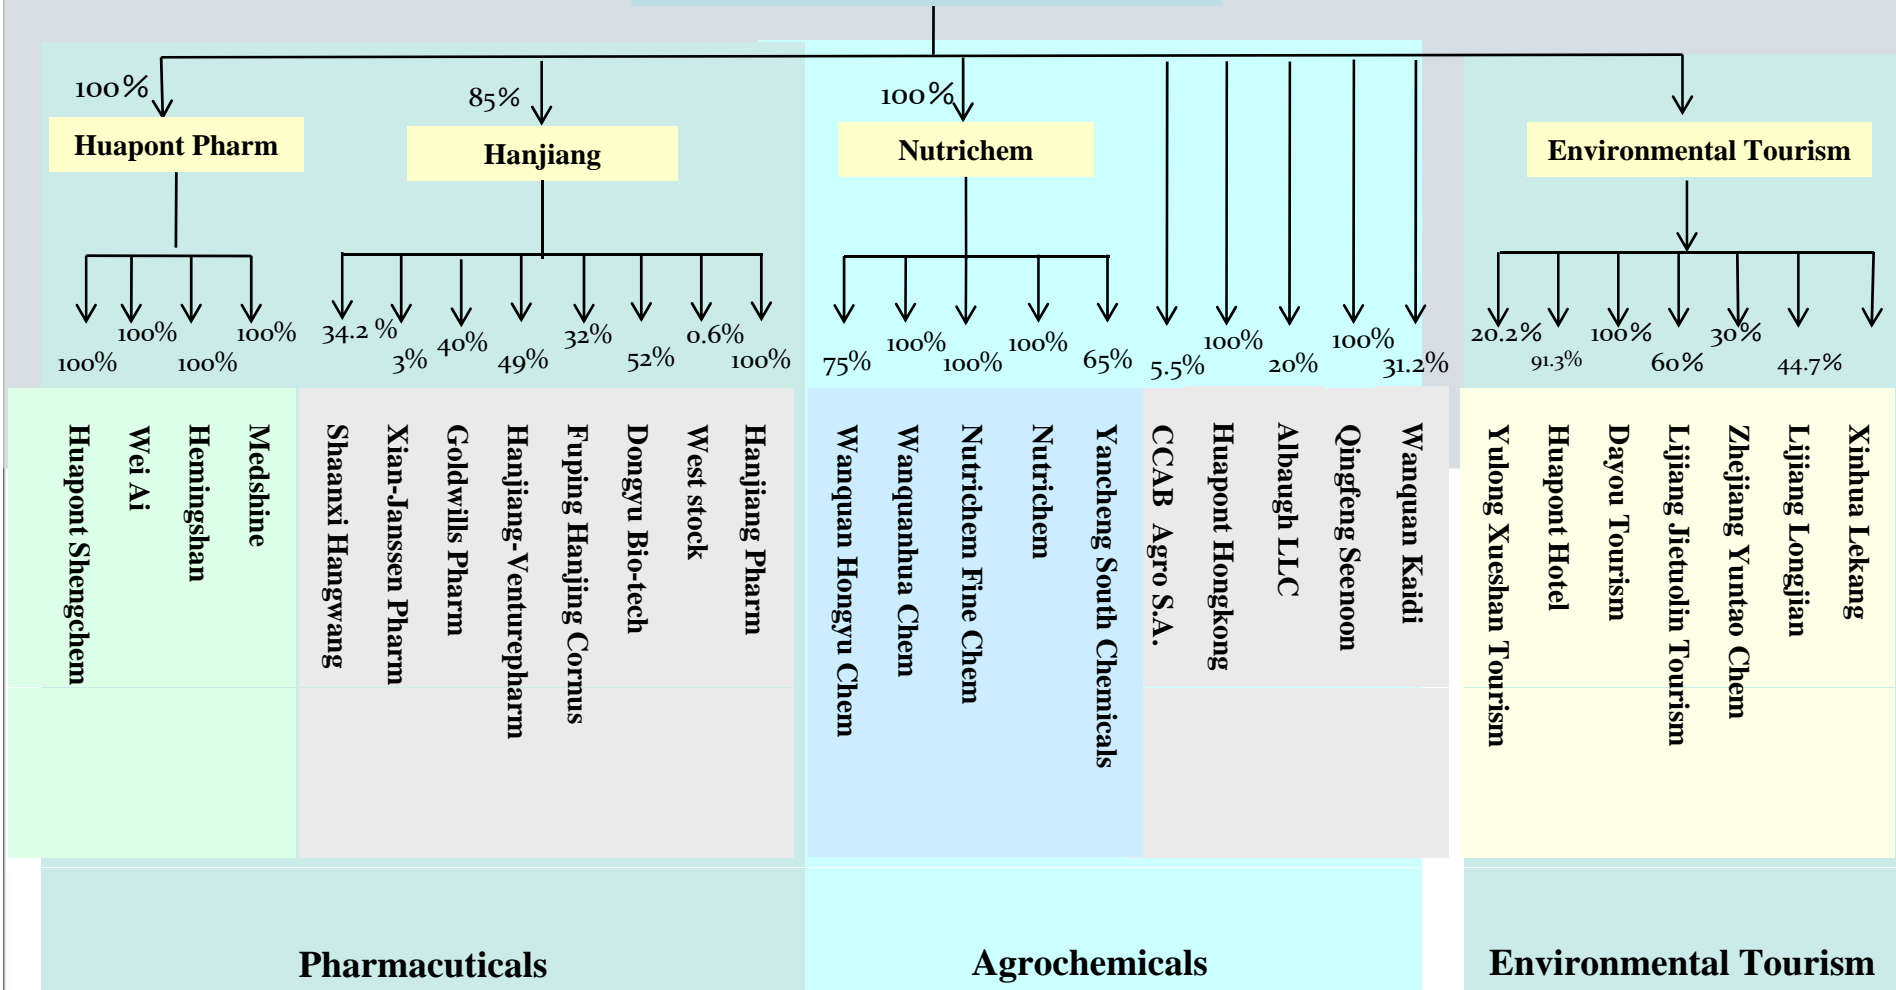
100%
Huapont Pharm
85%
Hanjiang
100%
Nutrichem
Environmental Tourism

100% 100% 100% 100%
34.2 % 3% 40% 49% 32% 52% 0.6% 100%
75% 100% 100% 100% 65%
5.5% 100% 20% 100% 31.2%
20.2% 91.3% 100% 60% 30% 44.7%

Huapont Shengchem
Wei Ai
Hemingshan
Medshine
Shaanxi Hangwang
Xian-Janssen Pharm
Goldwills Pharm
Hanjiang-Venturepharm
Fuping Hanjing Cornus
Dongyu Bio-tech
West stock
Hanjiang Pharm
Wanquan Hongyu Chem
Wanquanhua Chem
Nutrichem Fine Chem
Nutrichem
Yancheng South Chemicals
CCAB Agro S.A.
Huapont Hongkong
Albaugh LLC
Qingfeng Seenoon
Wanquan Kaidi
Yulong Xueshan Tourism
Huapont Hotel
Dayou Tourism
Lijiang Jietuolin Tourism
Zhejiang Yuntao Chem
Lijiang Longjian
Xinhua Lekang

Pharmaceuticals
Agrochemicals
Environmental Tourism